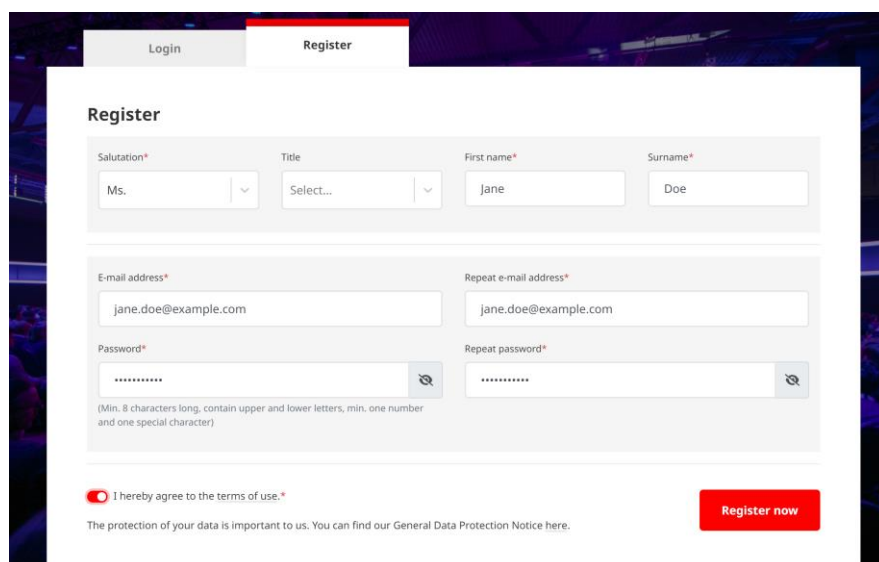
Login

Register

Register

Salutation*

Ms.

Title

Select...

First name*

Jane

Surname*

Doe

E-mail address*

jane.doe@example.com

Repeat e-mail address*

jane.doe@example.com

Password*

•••••••••••

Repeat password*

•••••••••••

(Min. 8 characters long, contain upper and lower letters, min. one number and one special character)

I hereby agree to the terms of use.*

The protection of your data is important to us. You can find our General Data Protection Notice here.

Register now